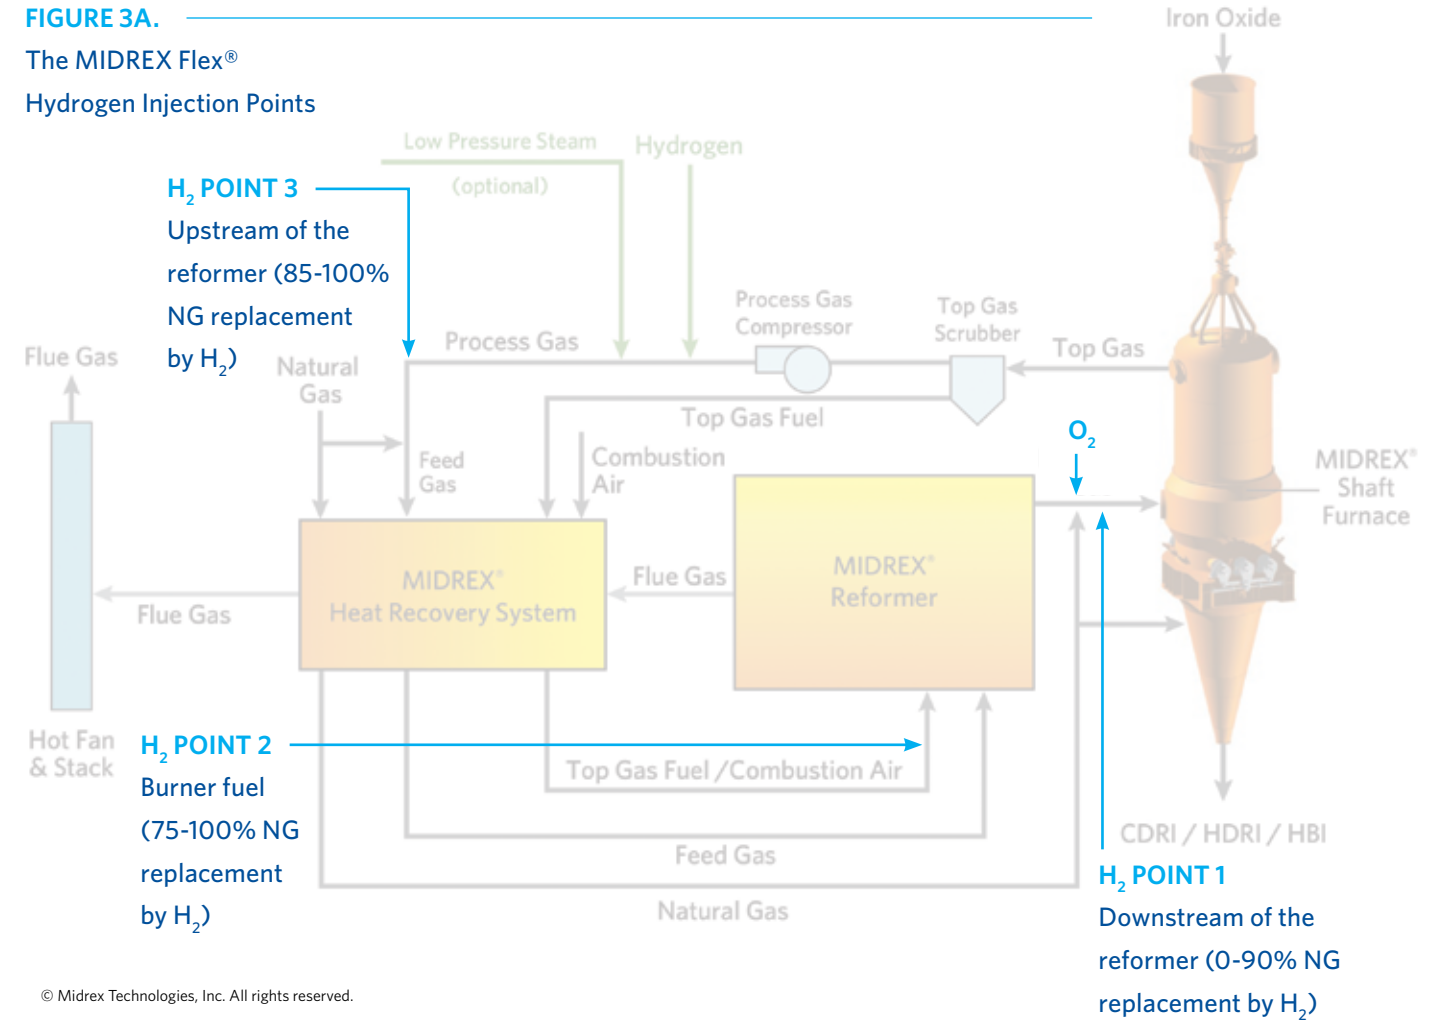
FIGURE 3A.

The MIDREX Flex®
Hydrogen Injection Points

Iron Oxide

Low Pressure Steam
(optional)

Hydrogen

$H_2$ POINT 3
Upstream of the reformer (85-100% NG replacement by $H_2$)

Process Gas Compressor

Top Gas Scrubber

Flue Gas

Natural Gas

Process Gas

Top Gas

Top Gas Fuel

$O_2$

Feed Gas

Combustion Air

MIDREX® Shaft Furnace

MIDREX® Heat Recovery System

Flue Gas

MIDREX® Reformer

Flue Gas

Hot Fan & Stack

$H_2$ POINT 2
Burner fuel (75-100% NG replacement by $H_2$)

Top Gas Fuel / Combustion Air

Feed Gas

Natural Gas

CDRI / HDRI / HBI

$H_2$ POINT 1
Downstream of the reformer (0-90% NG replacement by $H_2$)

© Midrex Technologies, Inc. All rights reserved.